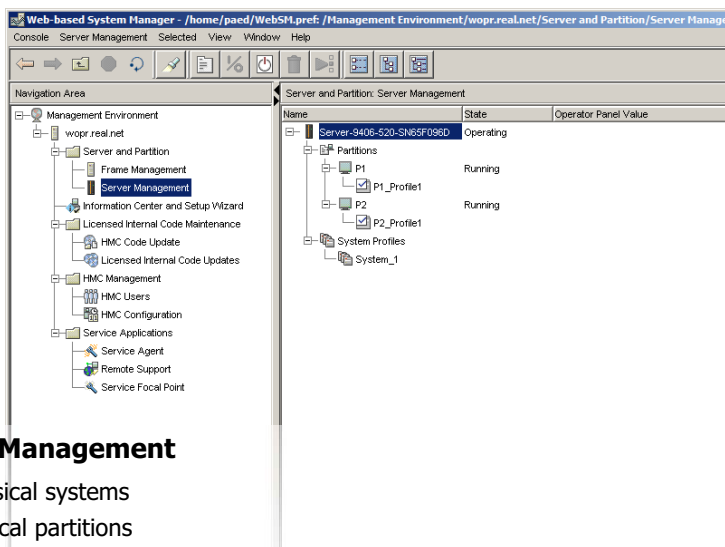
Web-based System Manager - /home/paed/WebSM.pref: /Management Environment/wopr.real.net/Server and Partition/Server Manage

Console Server Management Selected View Window Help

Navigation Area

Management Environment
wopr.real.net
Server and Partition
Frame Management
Server Management
Information Center and Setup Wizard
Licensed Internal Code Maintenance
HMC Code Update
Licensed Internal Code Updates
HMC Management
HMC Users
HMC Configuration
Service Applications
Service Agent
Remote Support
Service Focal Point

Server and Partition: Server Management

| Name | State | Operator Panel Value |
|---|---|---|
| Server-9406-520-SN65F096D | Operating | |
| Partitions | | |
| P1 | Running | |
| P1_Profile1 | | |
| P2 | Running | |
| P2_Profile1 | | |
| System Profiles | | |
| System_1 | | |

Management
sical systems
cal partitions